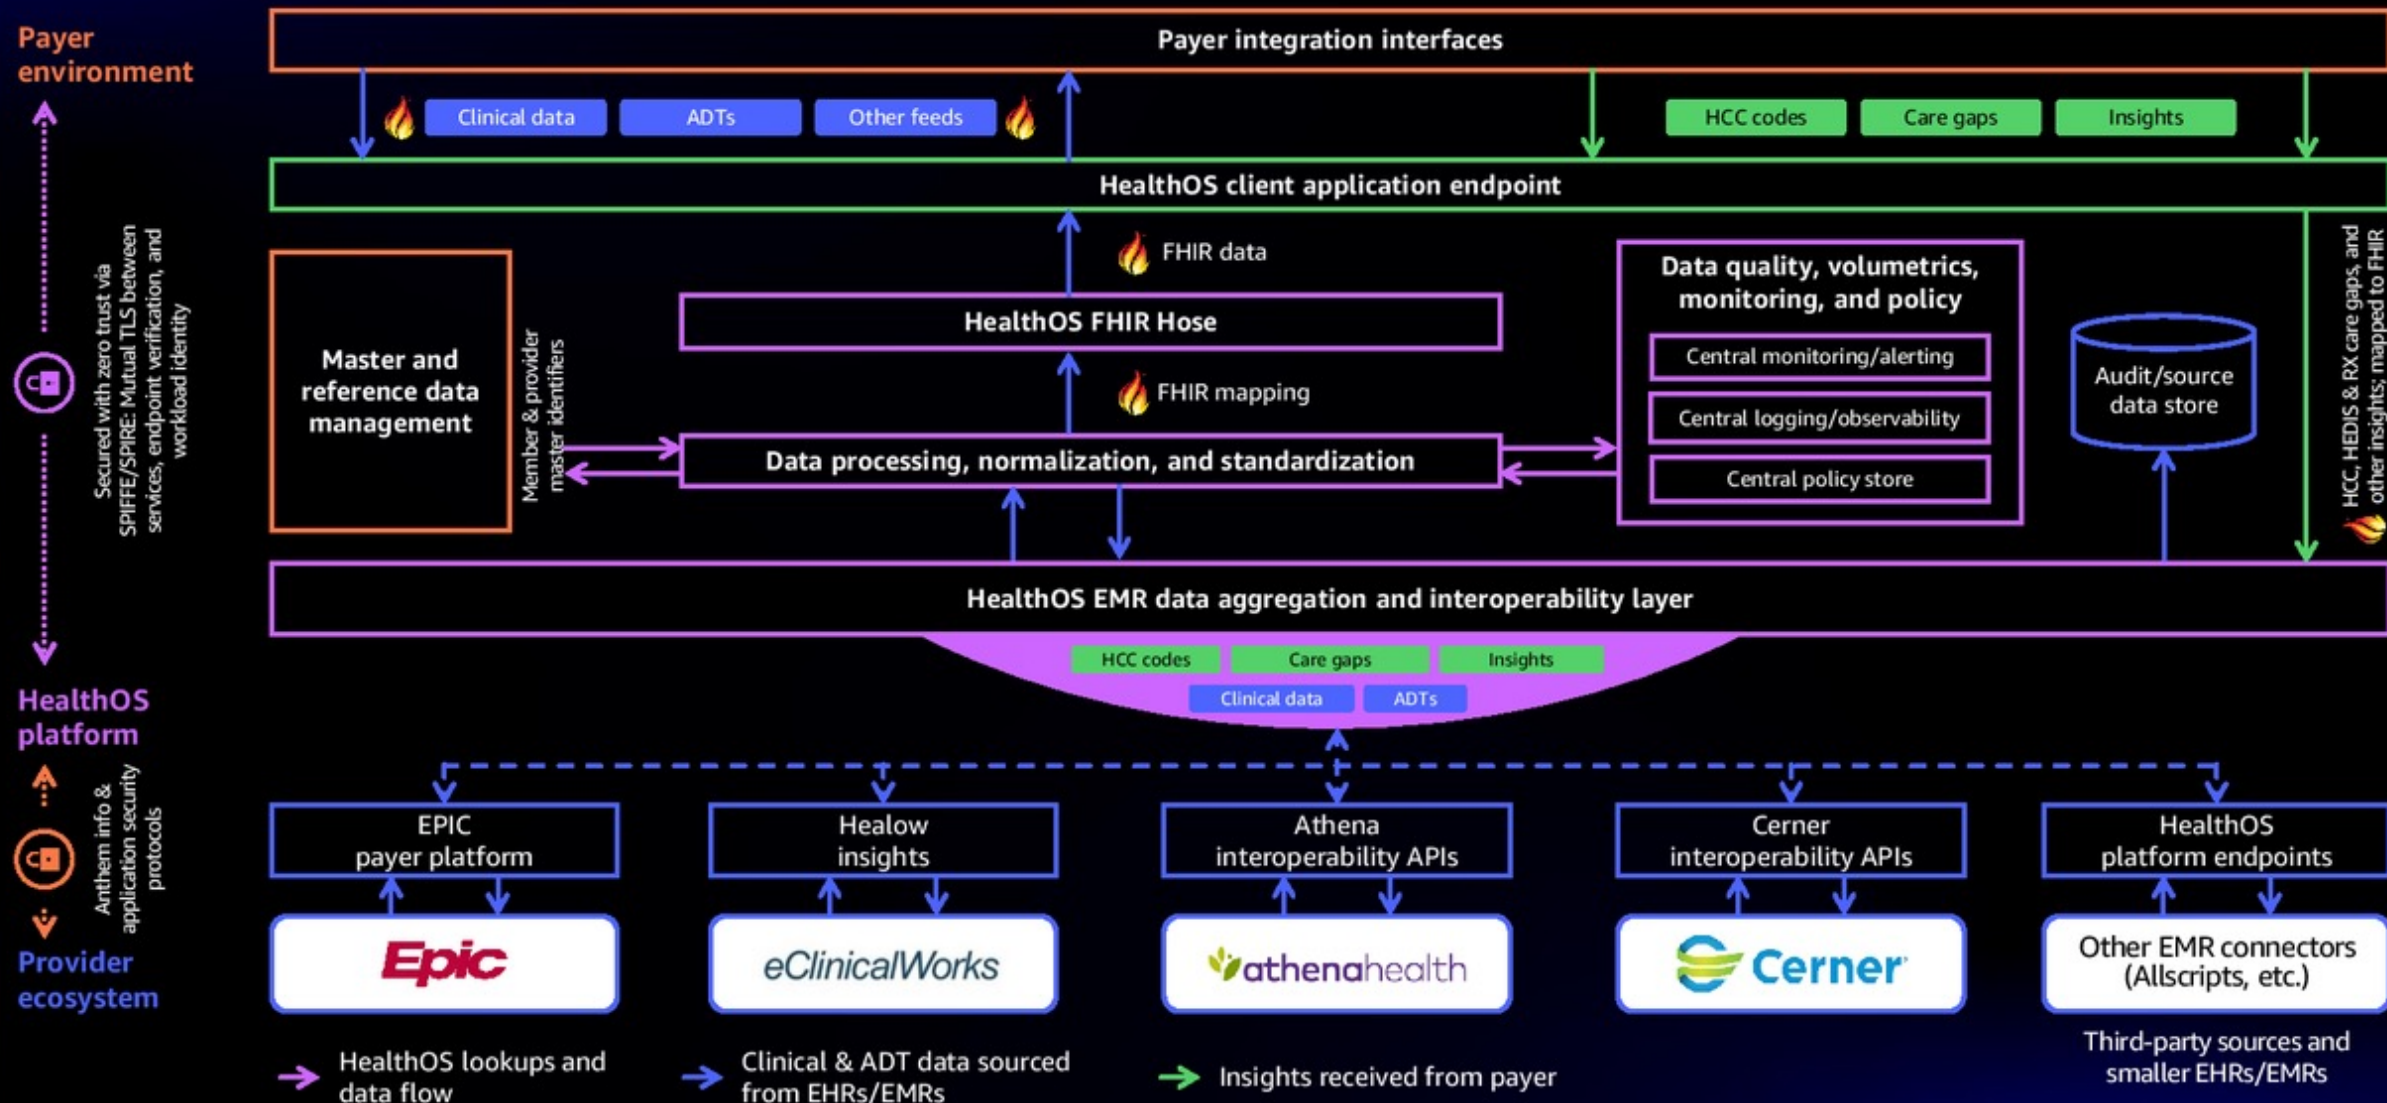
Payer environment

Secured with zero trust via SPIFFE/SPIRE: Mutual TLS between services, endpoint verification, and workload identity

HealthOS platform

Anthem info & application security protocols

Provider ecosystem

Payer integration interfaces

Clinical data
ADTs
Other feeds

HCC codes
Care gaps
Insights

HealthOS client application endpoint

FHIR data

Master and reference data management

Member & provider master identifiers

HealthOS FHIR Hose

FHIR mapping

Data processing, normalization, and standardization

Data quality, volumetrics, monitoring, and policy

Central monitoring/alerting
Central logging/observability
Central policy store

Audit/source data store

HCC, HEDIS & RX care gaps, and other insights; mapped to FHIR

HealthOS EMR data aggregation and interoperability layer

HCC codes
Care gaps
Insights
Clinical data
ADTs

EPIC payer platform
Healow insights
Athena interoperability APIs
Cerner interoperability APIs
HealthOS platform endpoints

Epic
eClinicalWorks
athenahealth
Cerner
Other EMR connectors (Allscripts, etc.)

Third-party sources and smaller EHRs/EMRs

HealthOS lookups and data flow
Clinical & ADT data sourced from EHRs/EMRs
Insights received from payer